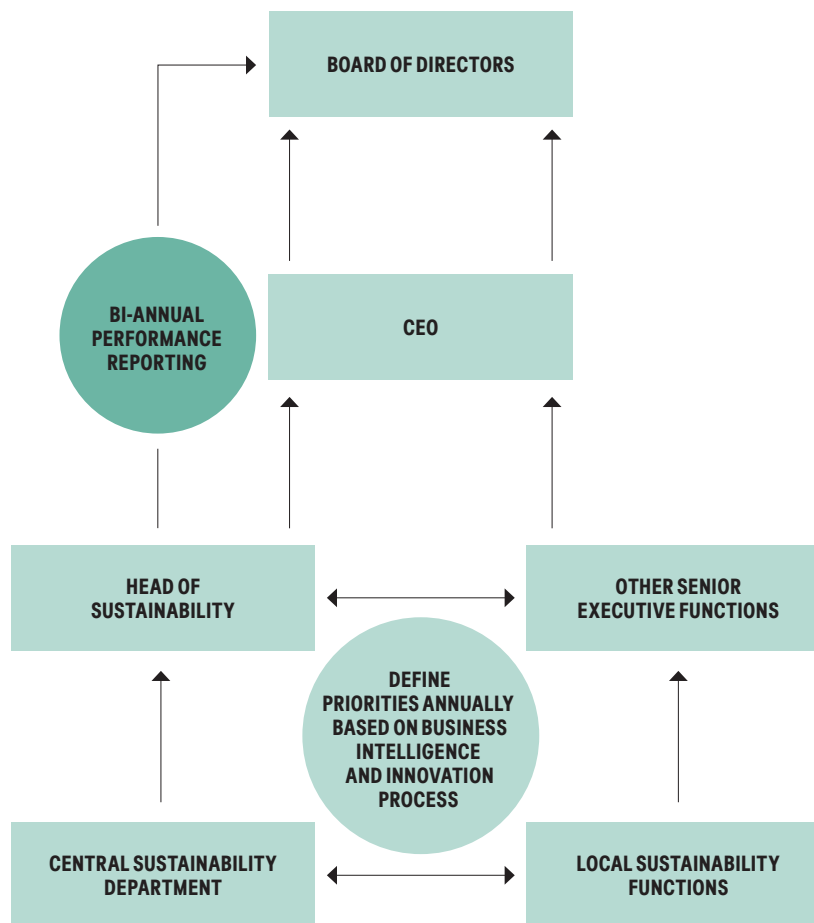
BOARD OF DIRECTORS

BI-ANNUAL PERFORMANCE REPORTING

CEO

HEAD OF SUSTAINABILITY

OTHER SENIOR EXECUTIVE FUNCTIONS

DEFINE PRIORITIES ANNUALLY BASED ON BUSINESS INTELLIGENCE AND INNOVATION PROCESS

CENTRAL SUSTAINABILITY DEPARTMENT

LOCAL SUSTAINABILITY FUNCTIONS